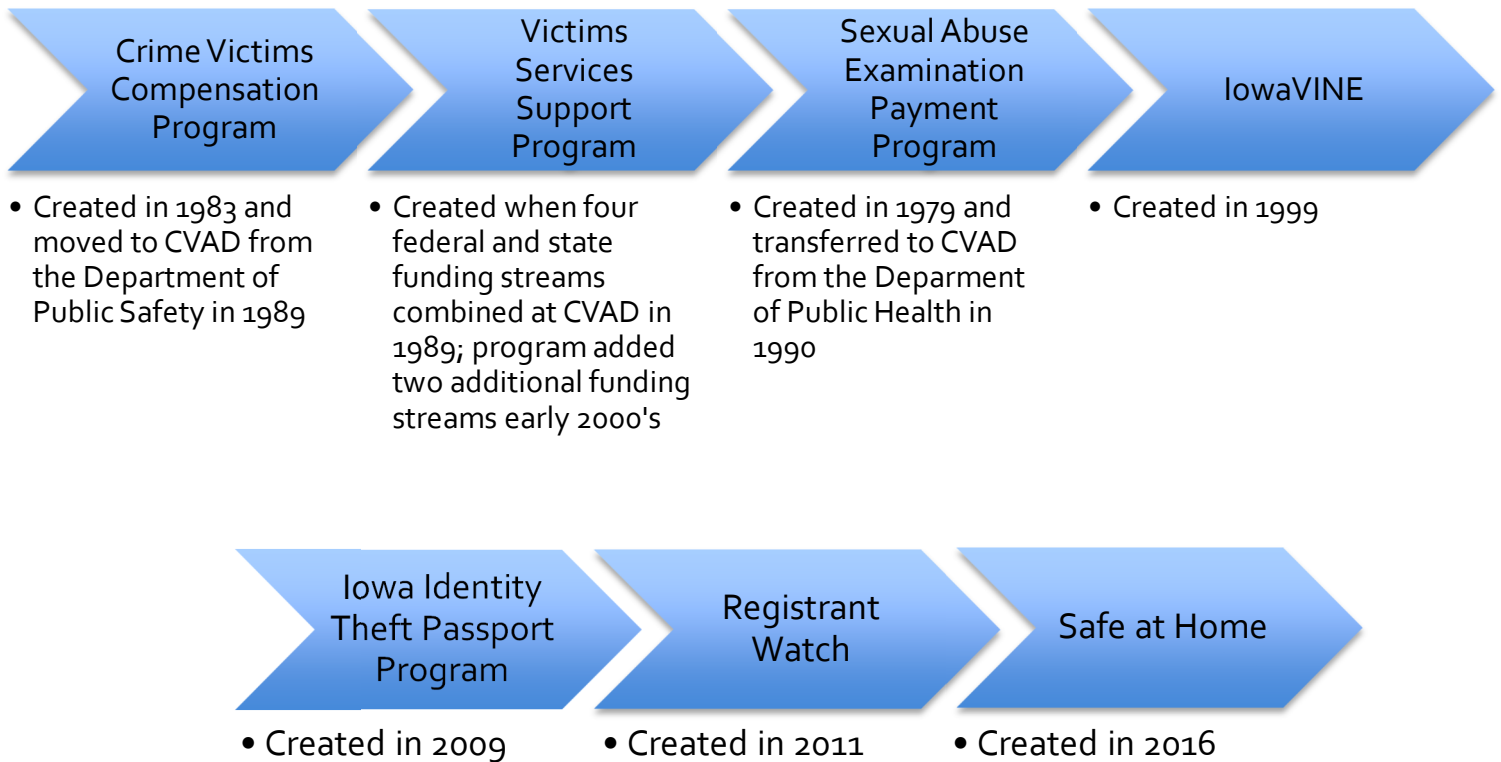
Crime Victims Compensation Program

• Created in 1983 and moved to CVAD from the Department of Public Safety in 1989

Victims Services Support Program

• Created when four federal and state funding streams combined at CVAD in 1989; program added two additional funding streams early 2000's

Sexual Abuse Examination Payment Program

• Created in 1979 and transferred to CVAD from the Deparment of Public Health in 1990

IowaVINE

• Created in 1999

Iowa Identity Theft Passport Program

• Created in 2009

Registrant Watch

• Created in 2011

Safe at Home

• Created in 2016